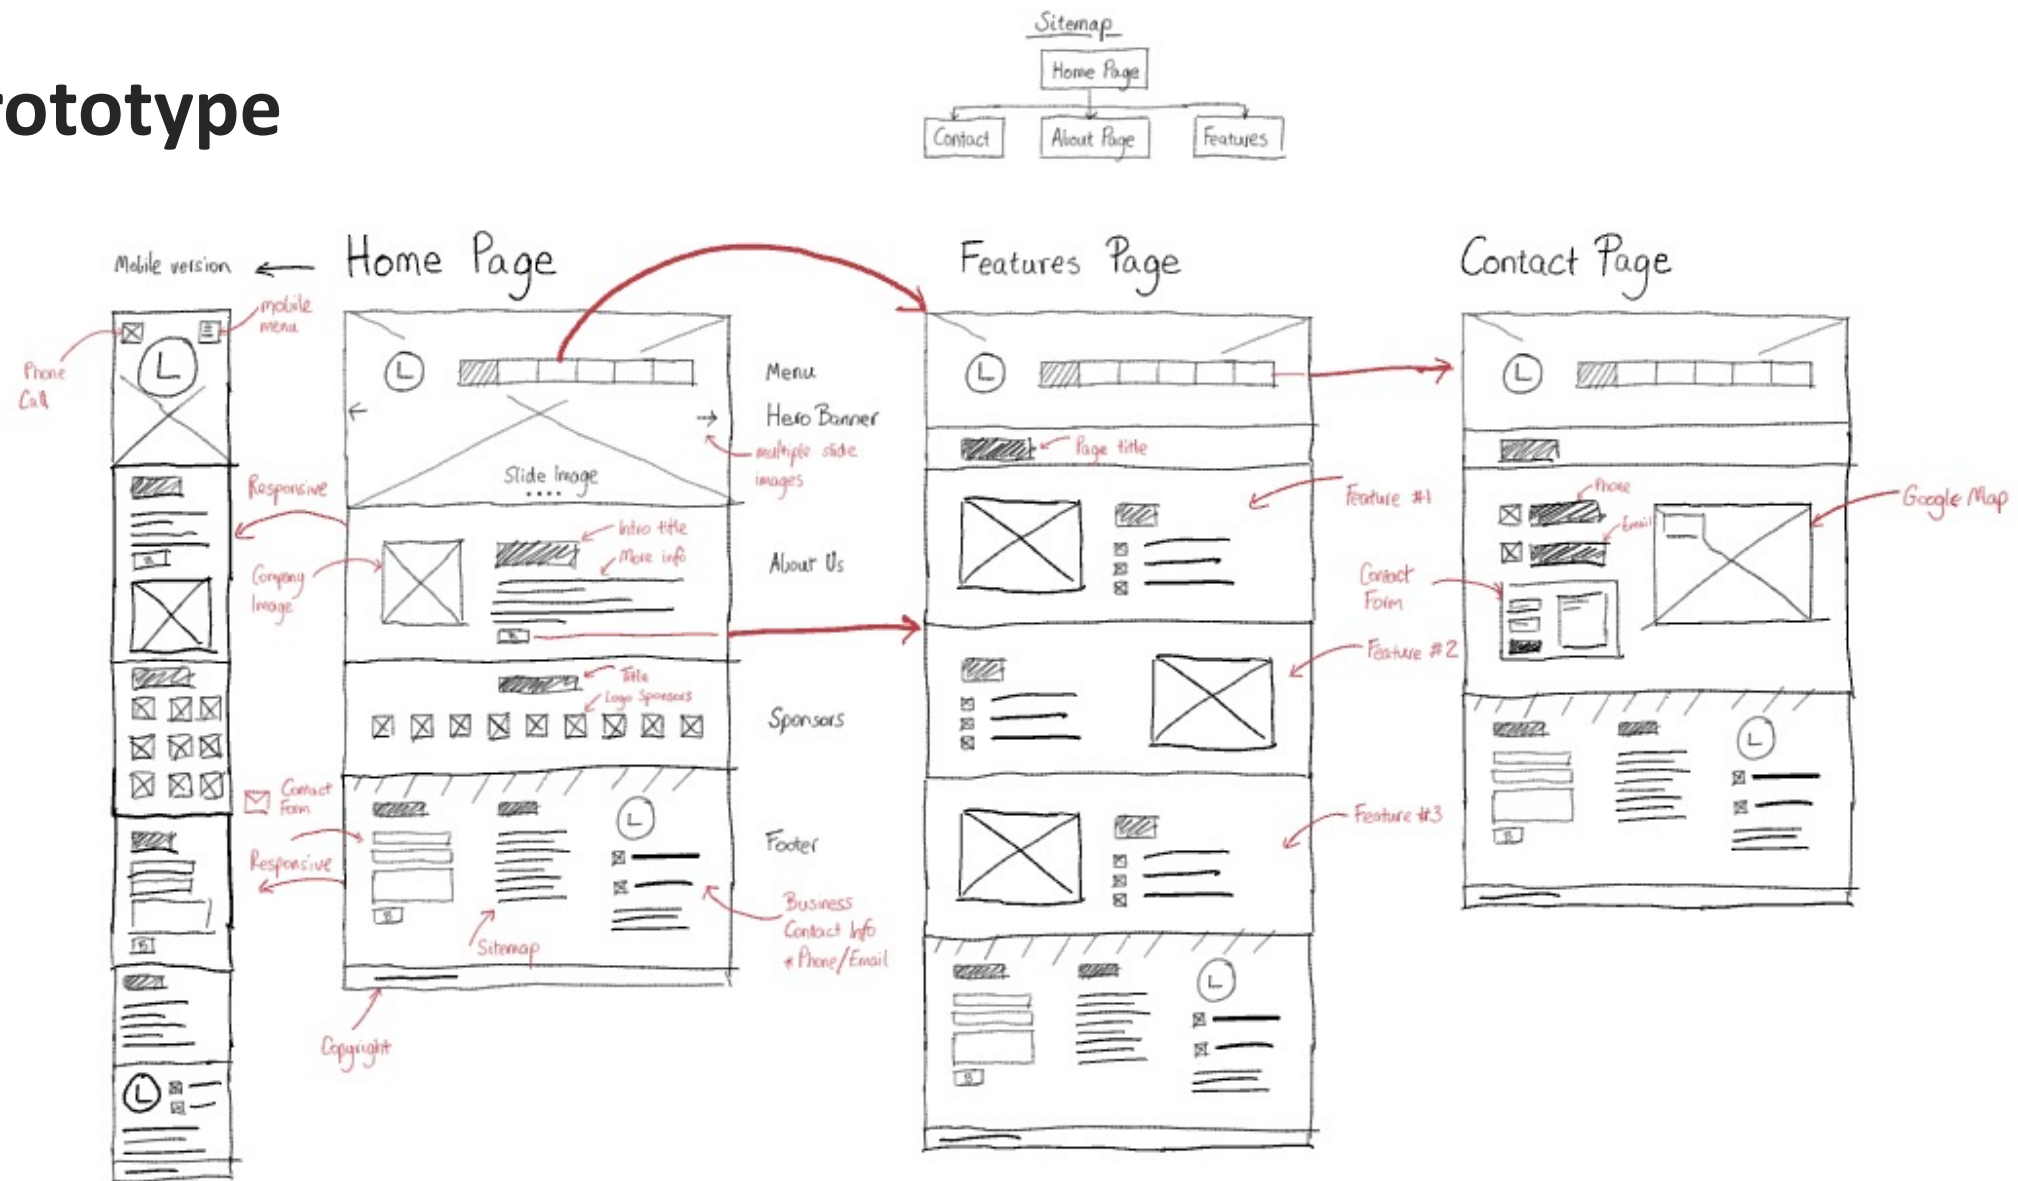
rototype

Sitemap

Home Page

Contact

About Page

Features

Mobile version

Home Page

Features Page

Contact Page

mobile menu

Phone Call

Menu

Hero Banner

multiple slide images

Slide Image

Responsive

Company Image

Intro title

More info

About Us

Title

Logo Sponsors

Sponsors

Contact Form

Responsive

Footer

Sitemap

Business Contact Info + Phone/Email

Copyright

Page title

Feature #1

Feature #2

Feature #3

Phone

Email

Contact Form

Google Map